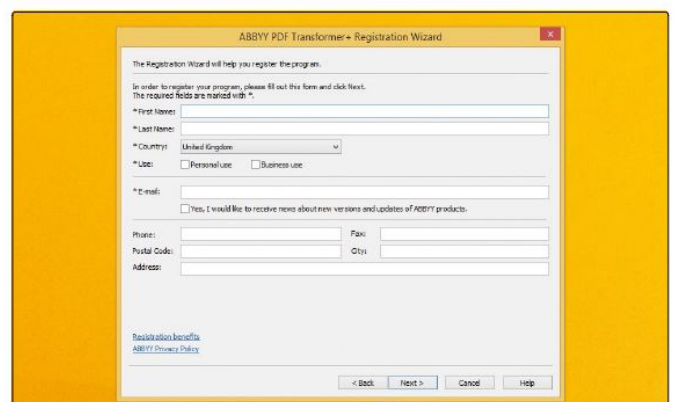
ABBYY PDF Transformer+ Registration Wizard

The Registration Wizard will help you register the program.

In order to register your program, please fill out this form and click Next.
The required fields are marked with *.

*First Name:

*Last Name:

*Country: United Kingdom

*Use: Personal use Business use

*E-mail:

Yes, I would like to receive news about new versions and updates of ABBYY products.

Phone: Fax:

Postal Code: City:

Address:

Registration benefits
ABBYY Privacy Policy

< Back Next > Cancel Help